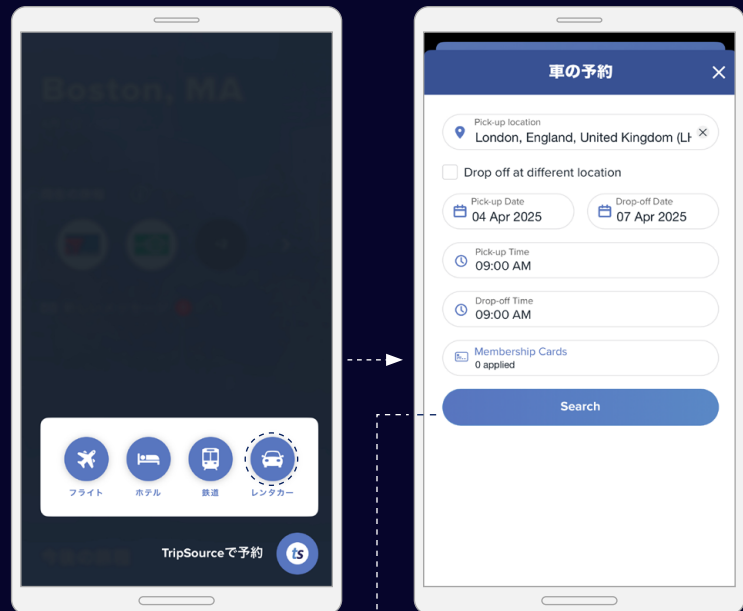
フライト
ホテル
鉄道
レンタカー

TripSourceで予約

車の予約

Pick-up location
London, England, United Kingdom (LH

Drop off at different location

Pick-up Date
04 Apr 2025

Drop-off Date
07 Apr 2025

Pick-up Time
09:00 AM

Drop-off Time
09:00 AM

Membership Cards
0 applied

Search